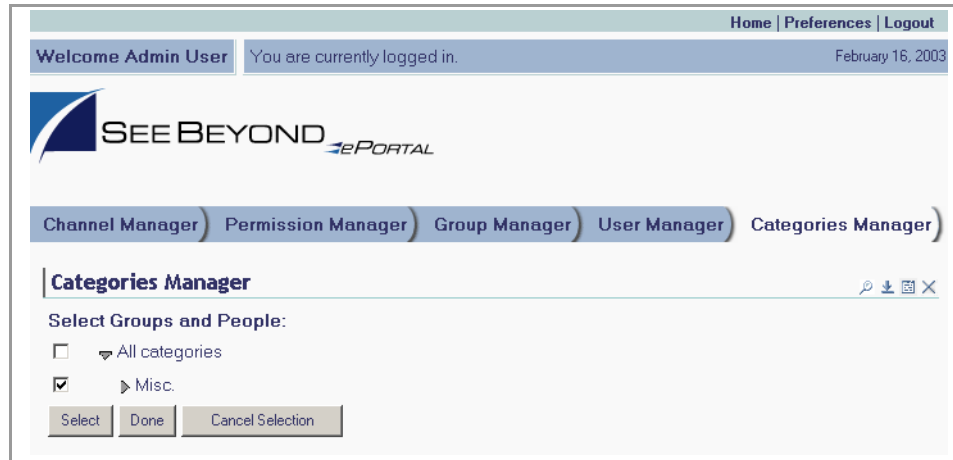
Home | Preferences | Logout

Welcome Admin User

You are currently logged in.

February 16, 2003

SEE BEYOND ePORTAL

Channel Manager

Permission Manager

Group Manager

User Manager

Categories Manager

Categories Manager

Select Groups and People:

All categories

Misc.

Select

Done

Cancel Selection